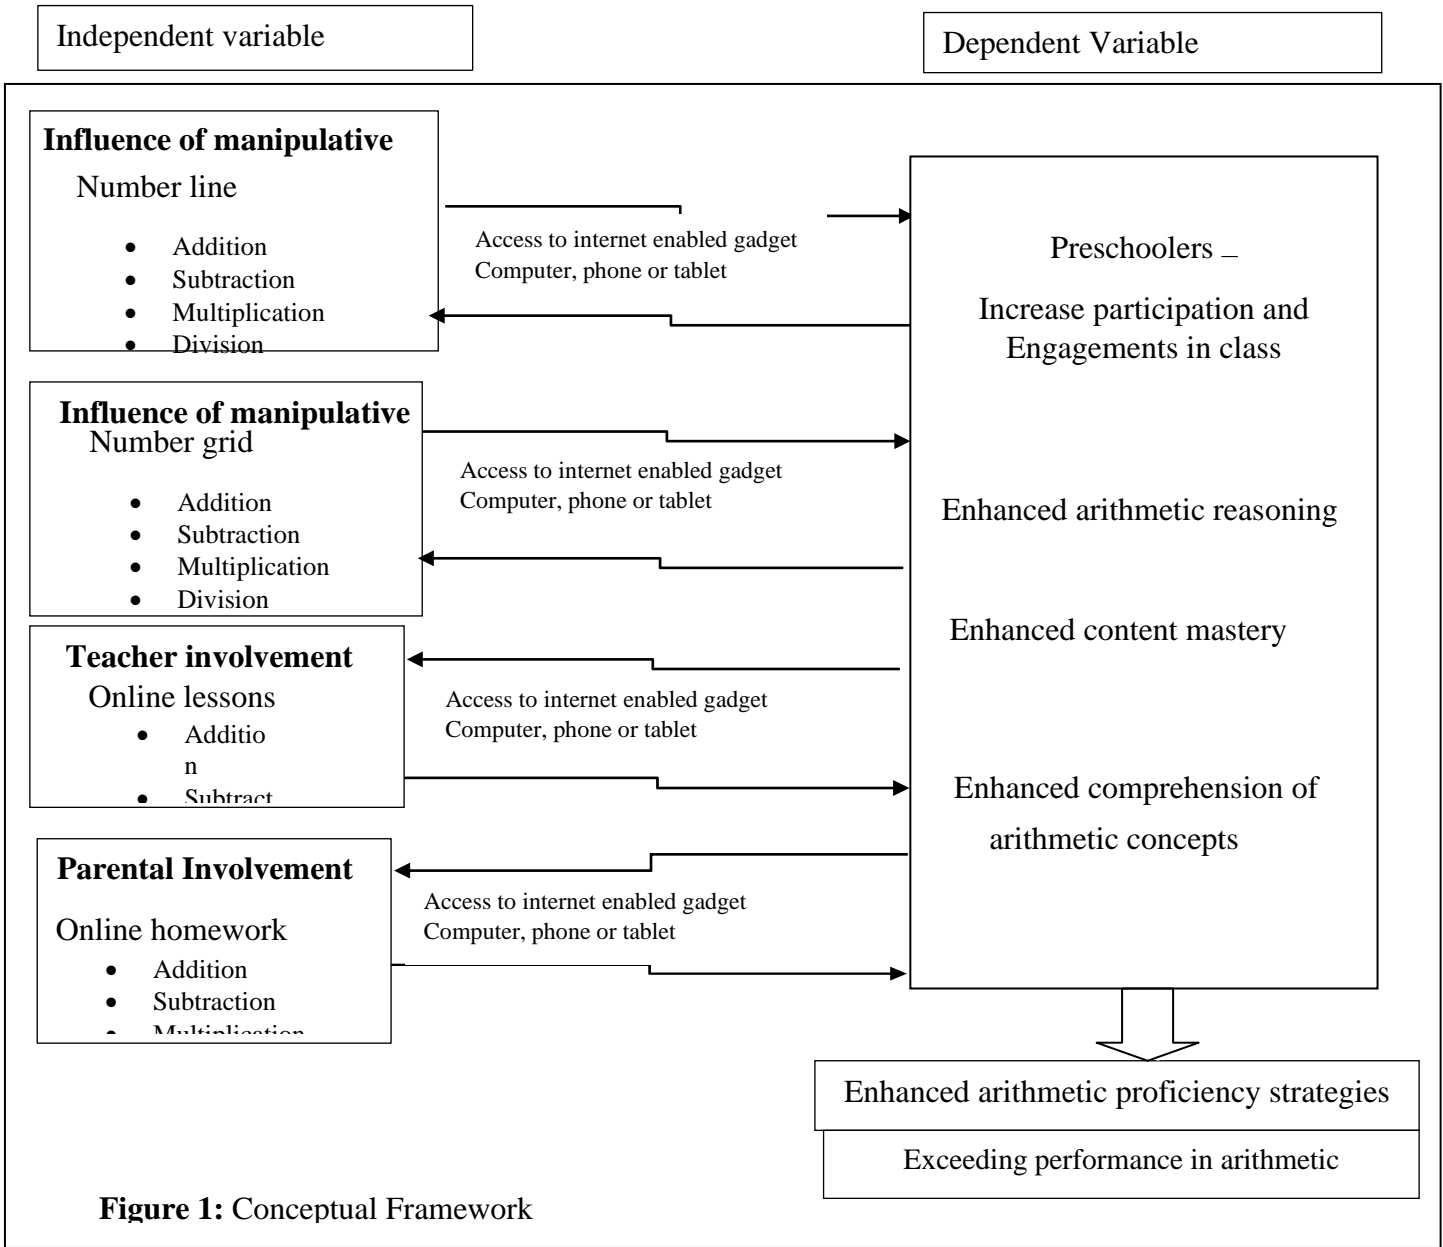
Independent variable

Dependent Variable

**Influence of manipulative**

Number line

- Addition
- Subtraction
- Multiplication
- Division

Access to internet enabled gadget Computer, phone or tablet

**Influence of manipulative**

Number grid

- Addition
- Subtraction
- Multiplication
- Division

Access to internet enabled gadget Computer, phone or tablet

**Teacher involvement**

Online lessons

- Additio n
- Subtract

Access to internet enabled gadget Computer, phone or tablet

**Parental Involvement**

Online homework

- Addition
- Subtraction
- Multiplication

Access to internet enabled gadget Computer, phone or tablet

Preschoolers _

Increase participation and Engagements in class

Enhanced arithmetic reasoning

Enhanced content mastery

Enhanced comprehension of arithmetic concepts

Enhanced arithmetic proficiency strategies

Exceeding performance in arithmetic

**Figure 1:** Conceptual Framework